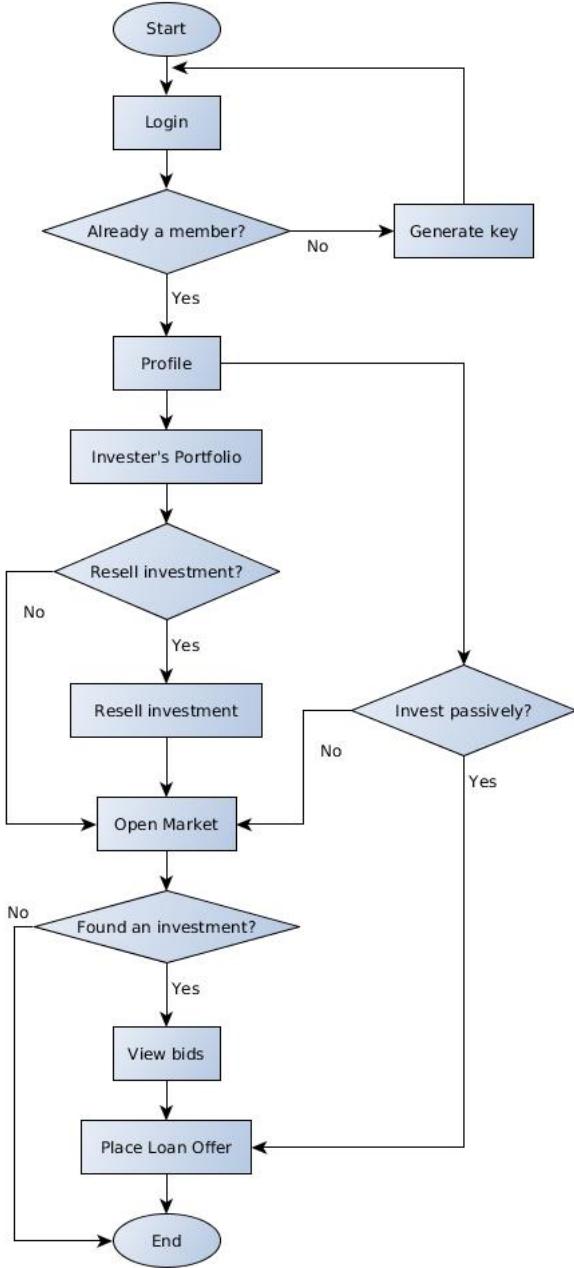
Start

Login

Already a member?

No

Generate key

Yes

Profile

Invester's Portfolio

Resell investment?

No

Yes

Resell investment

Invest passively?

No

Yes

Open Market

No

Found an investment?

Yes

View bids

Place Loan Offer

End